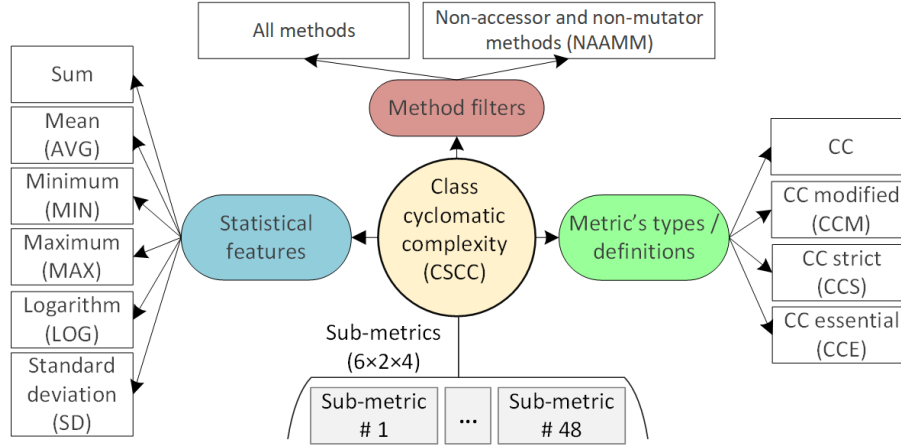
All methods

Non-accessor and non-mutator methods (NAAMM)

Method filters

Sum

Mean (AVG)

Minimum (MIN)

Maximum (MAX)

Logarithm (LOG)

Standard deviation (SD)

Statistical features

Class cyclomatic complexity (CSCC)

Metric's types / definitions

CC

CC modified (CCM)

CC strict (CCS)

CC essential (CCE)

Sub-metrics (6×2×4)

Sub-metric # 1

...

Sub-metric # 48